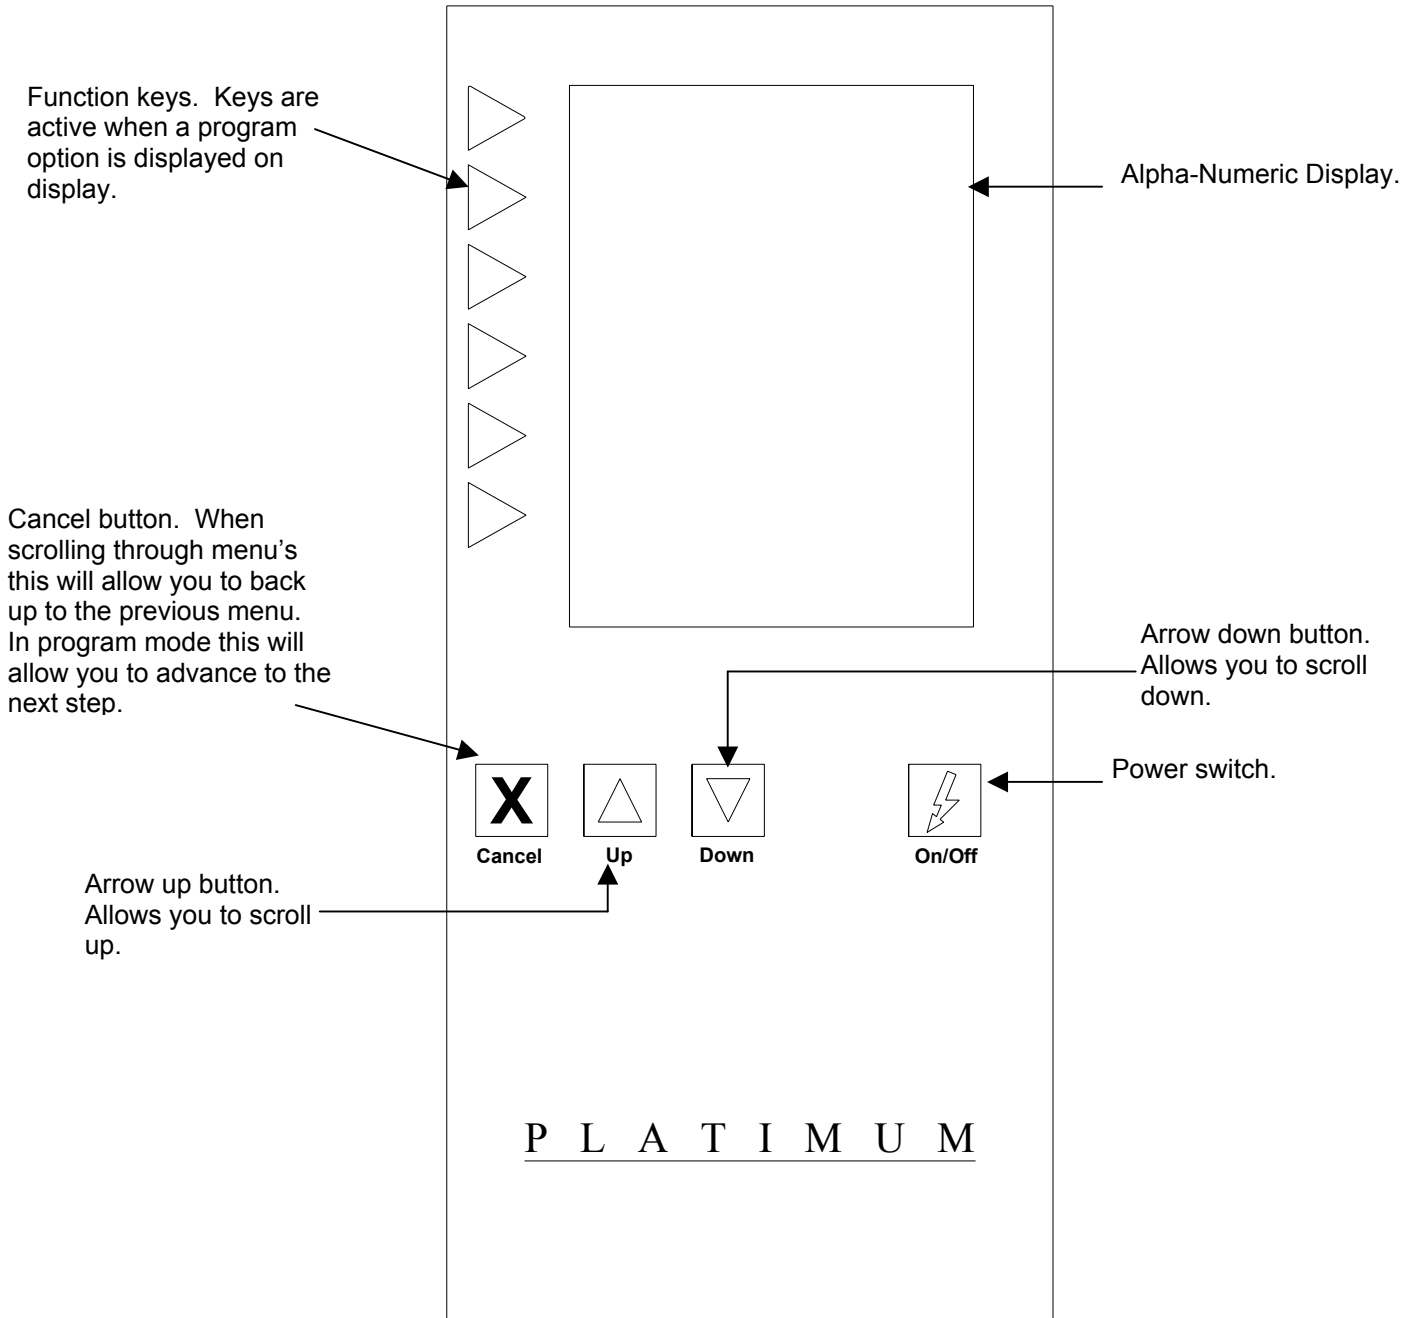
Function keys. Keys are active when a program option is displayed on display.

Alpha-Numeric Display.

Cancel button. When scrolling through menu's this will allow you to back up to the previous menu. In program mode this will allow you to advance to the next step.

Arrow down button. Allows you to scroll down.

Power switch.

X
Cancel

Up

Down

On/Off

Arrow up button. Allows you to scroll up.

P L A T I M U M